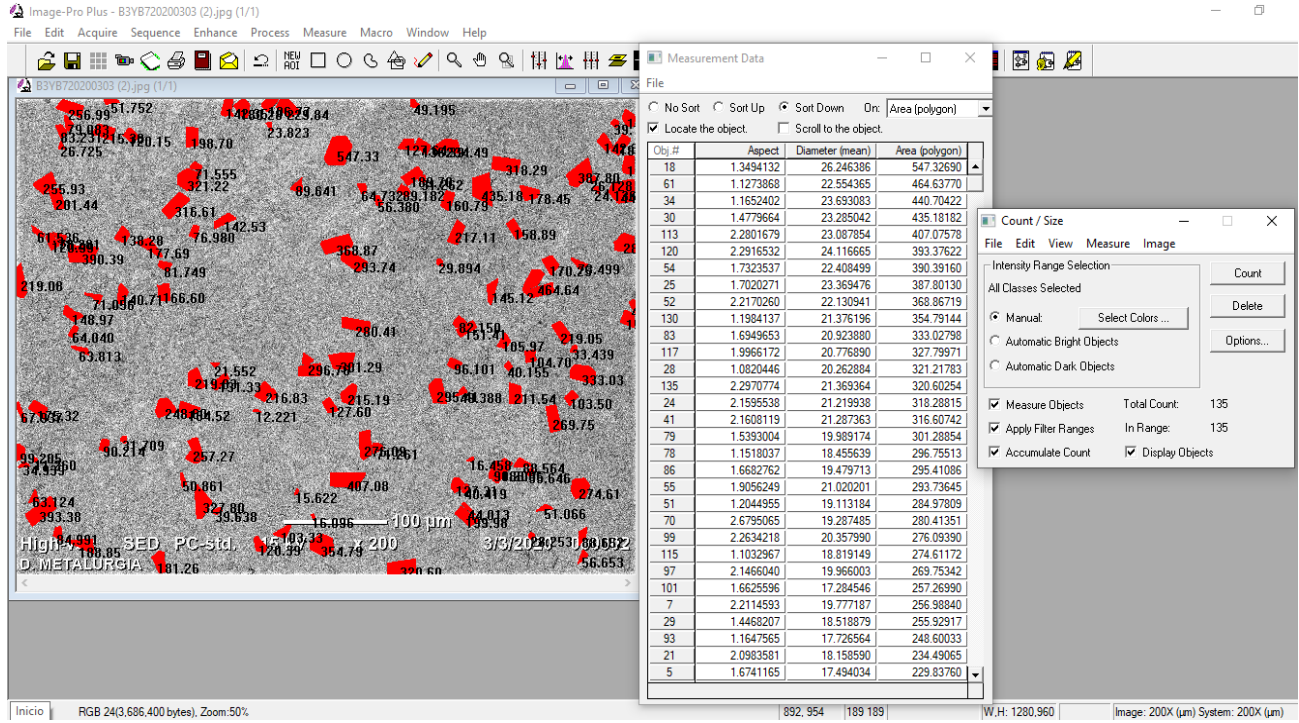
Image-Pro Plus - B3YB720200303 (2).jpg (1/1)
File Edit Acquire Sequence Enhance Process Measure Macro Window Help
NEW AOI
B3YB720200303 (2).jpg (1/1)

Measurement Data
File
No Sort Sort Up Sort Down On: Area (polygon)
Locate the object. Scroll to the object.

| Obj.# | Aspect | Diameter (mean) | Area (polygon) |
|---|---|---|---|
| 18 | 1.3494132 | 26.246386 | 547.32690 |
| 61 | 1.1273868 | 22.554365 | 464.63770 |
| 34 | 1.1652402 | 23.693083 | 440.70422 |
| 30 | 1.4779664 | 23.285042 | 435.18182 |
| 113 | 2.2801679 | 23.087854 | 407.07578 |
| 120 | 2.2916532 | 24.116665 | 393.37622 |
| 54 | 1.7323537 | 22.408499 | 390.39160 |
| 25 | 1.7020271 | 23.369476 | 387.80130 |
| 52 | 2.2170260 | 22.130941 | 368.86719 |
| 130 | 1.1984137 | 21.376196 | 354.79144 |
| 83 | 1.6949653 | 20.923880 | 333.02798 |
| 117 | 1.9966172 | 20.776890 | 327.79971 |
| 28 | 1.0820446 | 20.262884 | 321.21783 |
| 135 | 2.2970774 | 21.369364 | 320.60254 |
| 24 | 2.1595538 | 21.219938 | 318.28815 |
| 41 | 2.1608119 | 21.287363 | 316.60742 |
| 79 | 1.5393004 | 19.989174 | 301.28854 |
| 78 | 1.1518037 | 18.455639 | 296.75513 |
| 86 | 1.6682762 | 19.479713 | 295.41086 |
| 55 | 1.9056249 | 21.020201 | 293.73645 |
| 51 | 1.2044955 | 19.113184 | 284.97809 |
| 70 | 2.6795065 | 19.287485 | 280.41351 |
| 99 | 2.2634218 | 20.357990 | 276.09390 |
| 115 | 1.1032967 | 18.819149 | 274.61172 |
| 97 | 2.1466040 | 19.966003 | 269.75342 |
| 101 | 1.6625596 | 17.284546 | 257.26990 |
| 7 | 2.2114593 | 19.777187 | 256.98840 |
| 29 | 1.4468207 | 18.518879 | 255.92917 |
| 93 | 1.1647565 | 17.726564 | 248.60033 |
| 21 | 2.0983581 | 18.158590 | 234.49065 |
| 5 | 1.6741165 | 17.494034 | 229.83760 |

Count / Size
File Edit View Measure Image
Intensity Range Selection
All Classes Selected
Manual: Select Colors ...
Automatic Bright Objects
Automatic Dark Objects
Count
Delete
Options...
Measure Objects Total Count: 135
Apply Filter Ranges In Range: 135
Accumulate Count Display Objects

256.99 51.752 49.195 83.23 120.15 198.70 23.823 26.725 547.33 318.29 255.93 201.44 71.555 321.22 89.641 56.380 160.79 178.45 316.61 142.53 76.980 217.11 158.89 138.28 177.69 390.39 368.87 293.74 29.894 81.749 219.08 166.60 145.12 464.64 148.97 64.040 63.813 280.41 105.97 219.05 33.439 21.552 96.101 40.155 333.03 216.83 215.19 127.60 211.54 103.50 12.221 269.75 31.709 90.214 257.27 16.450 50.861 407.08 274.61 15.622 51.066 327.80 39.638 393.38 16.096 100 μm 84.091 188.85 120.39 354.79 181.26 56.653 320.60
High-V SED PC-std. 15 x 200 3/3/2020
D. METALURGIA

Início RGB 24(3,686,400 bytes), Zoom:50% 892, 954 189 189 W,H: 1280,960 Image: 200X (μm) System: 200X (μm)